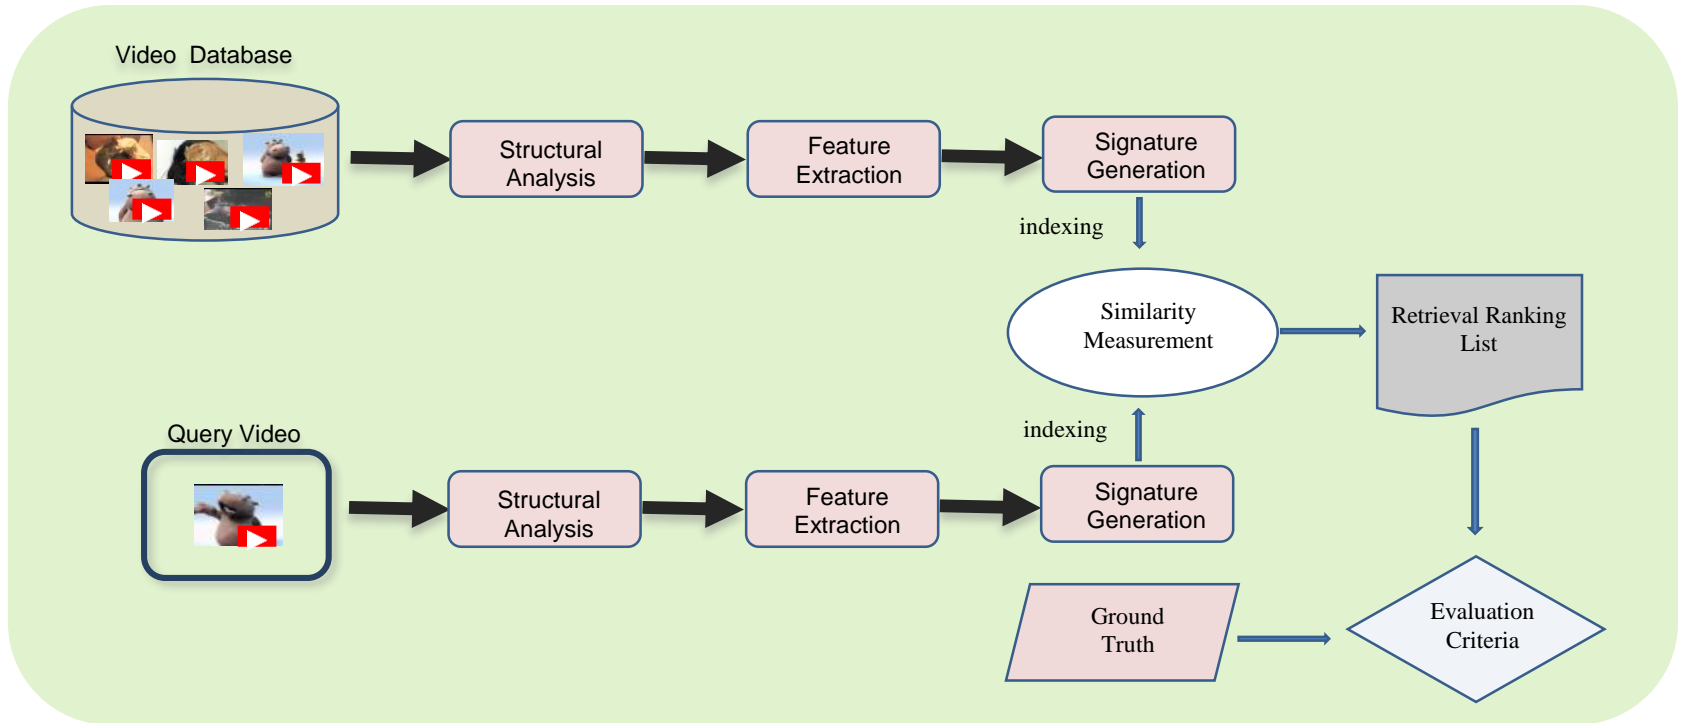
Video Database

Structural Analysis

Feature Extraction

Signature Generation

indexing

Similarity Measurement

Retrieval Ranking List

Query Video

Structural Analysis

Feature Extraction

Signature Generation

indexing

Ground Truth

Evaluation Criteria